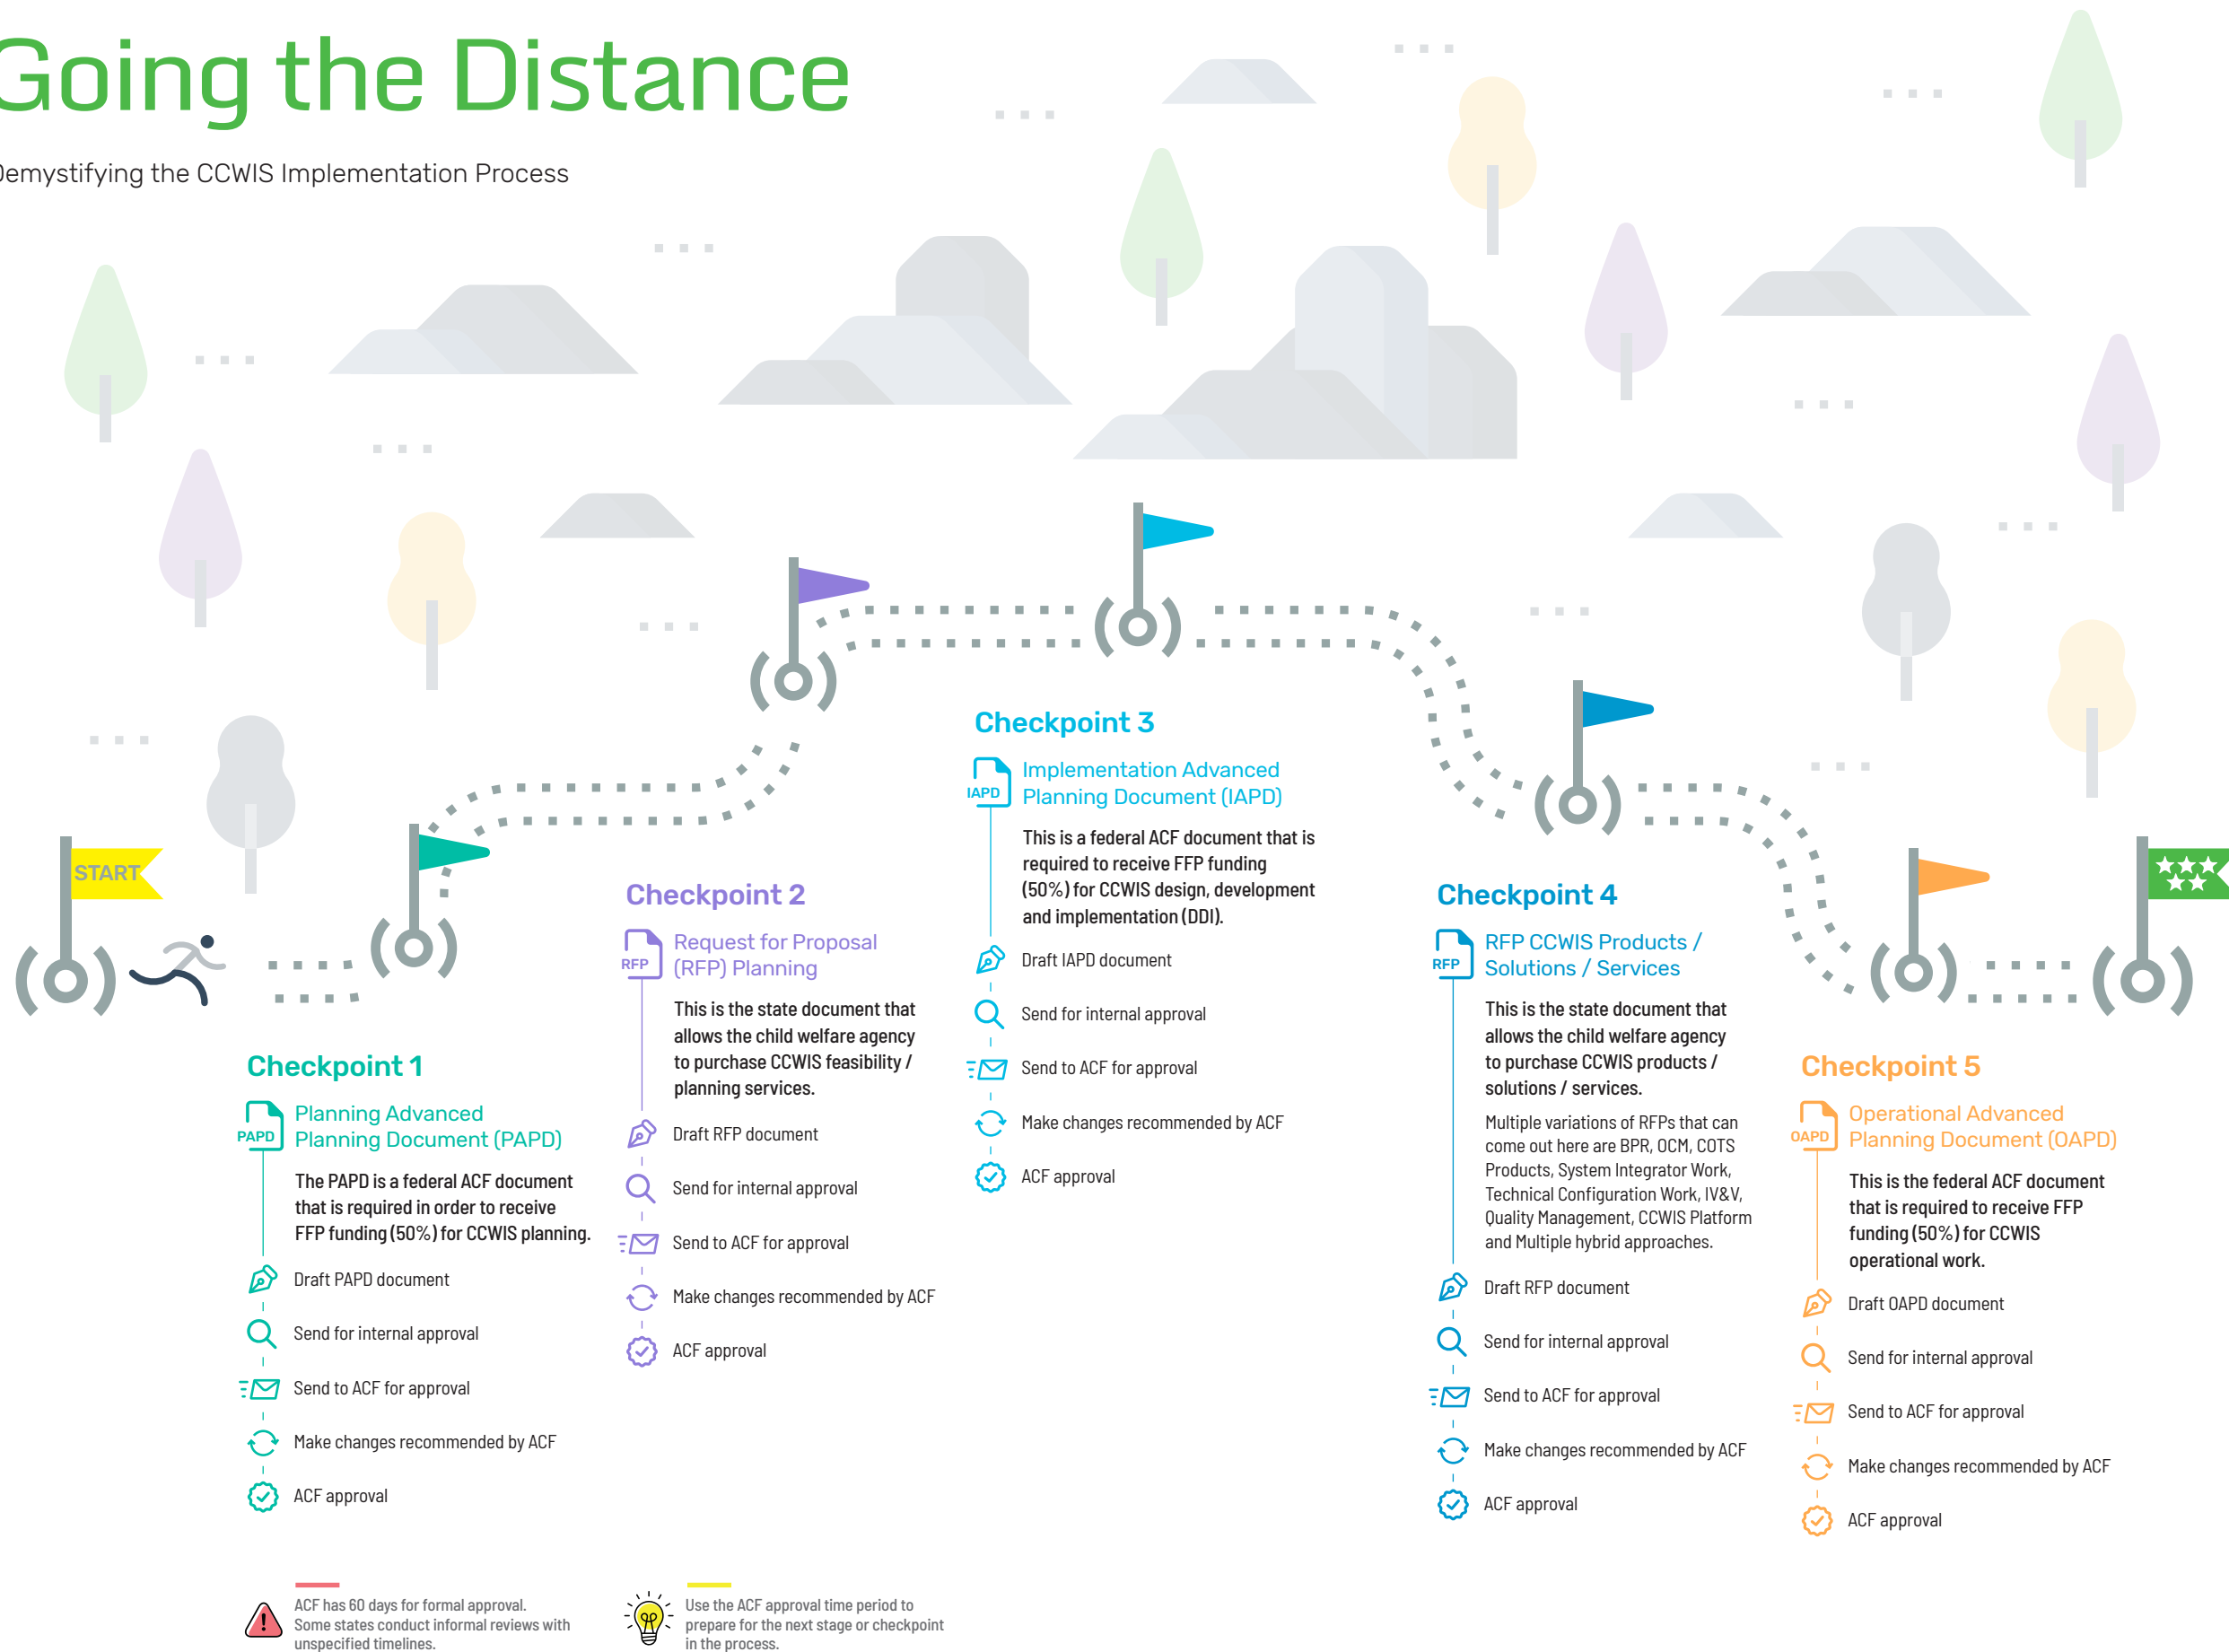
Going the Distance

Demystifying the CCWIS Implementation Process

START

Checkpoint 1

PAPD Planning Advanced Planning Document (PAPD)

The PAPD is a federal ACF document that is required in order to receive FFP funding (50%) for CCWIS planning.

Draft PAPD document

Send for internal approval

Send to ACF for approval

Make changes recommended by ACF

ACF approval

Checkpoint 2

RFP Request for Proposal (RFP) Planning

This is the state document that allows the child welfare agency to purchase CCWIS feasibility / planning services.

Draft RFP document

Send for internal approval

Send to ACF for approval

Make changes recommended by ACF

ACF approval

Checkpoint 3

IAPD Implementation Advanced Planning Document (IAPD)

This is a federal ACF document that is required to receive FFP funding (50%) for CCWIS design, development and implementation (DDI).

Draft IAPD document

Send for internal approval

Send to ACF for approval

Make changes recommended by ACF

ACF approval

Checkpoint 4

RFP RFP CCWIS Products / Solutions / Services

This is the state document that allows the child welfare agency to purchase CCWIS products / solutions / services.

Multiple variations of RFPs that can come out here are BPR, OCM, COTS Products, System Integrator Work, Technical Configuration Work, IV&V, Quality Management, CCWIS Platform and Multiple hybrid approaches.

Draft RFP document

Send for internal approval

Send to ACF for approval

Make changes recommended by ACF

ACF approval

Checkpoint 5

OAPD Operational Advanced Planning Document (OAPD)

This is the federal ACF document that is required to receive FFP funding (50%) for CCWIS operational work.

Draft OAPD document

Send for internal approval

Send to ACF for approval

Make changes recommended by ACF

ACF approval

ACF has 60 days for formal approval. Some states conduct informal reviews with unspecified timelines.

Use the ACF approval time period to prepare for the next stage or checkpoint in the process.